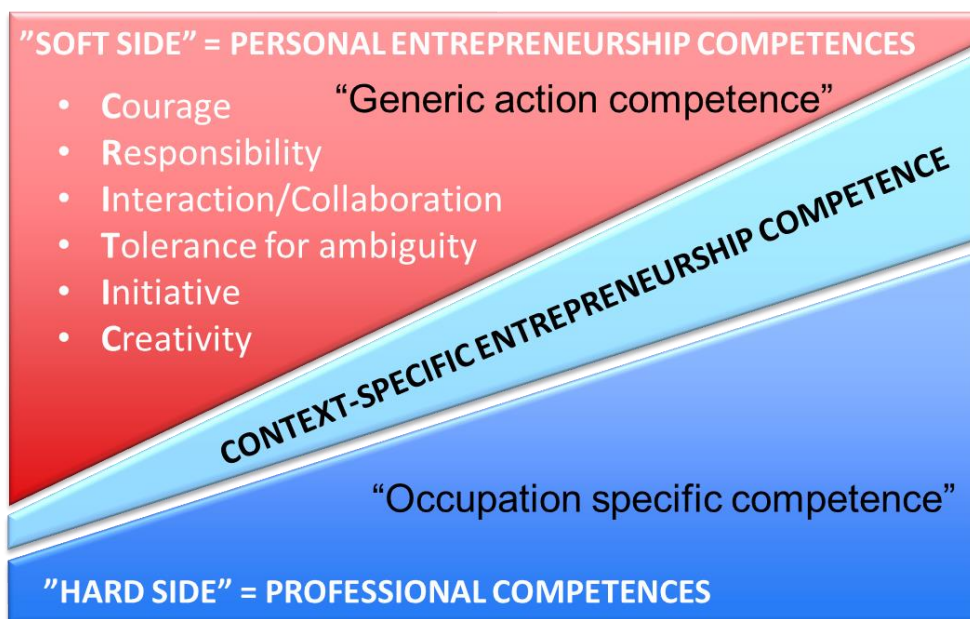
”SOFT SIDE” = PERSONAL ENTREPRENEURSHIP COMPETENCES

- Courage
- Responsibility
- Interaction/Collaboration
- Tolerance for ambiguity
- Initiative
- Creativity

“Generic action competence”

CONTEXT-SPECIFIC ENTREPRENEURSHIP COMPETENCE

“Occupation specific competence”

”HARD SIDE” = PROFESSIONAL COMPETENCES